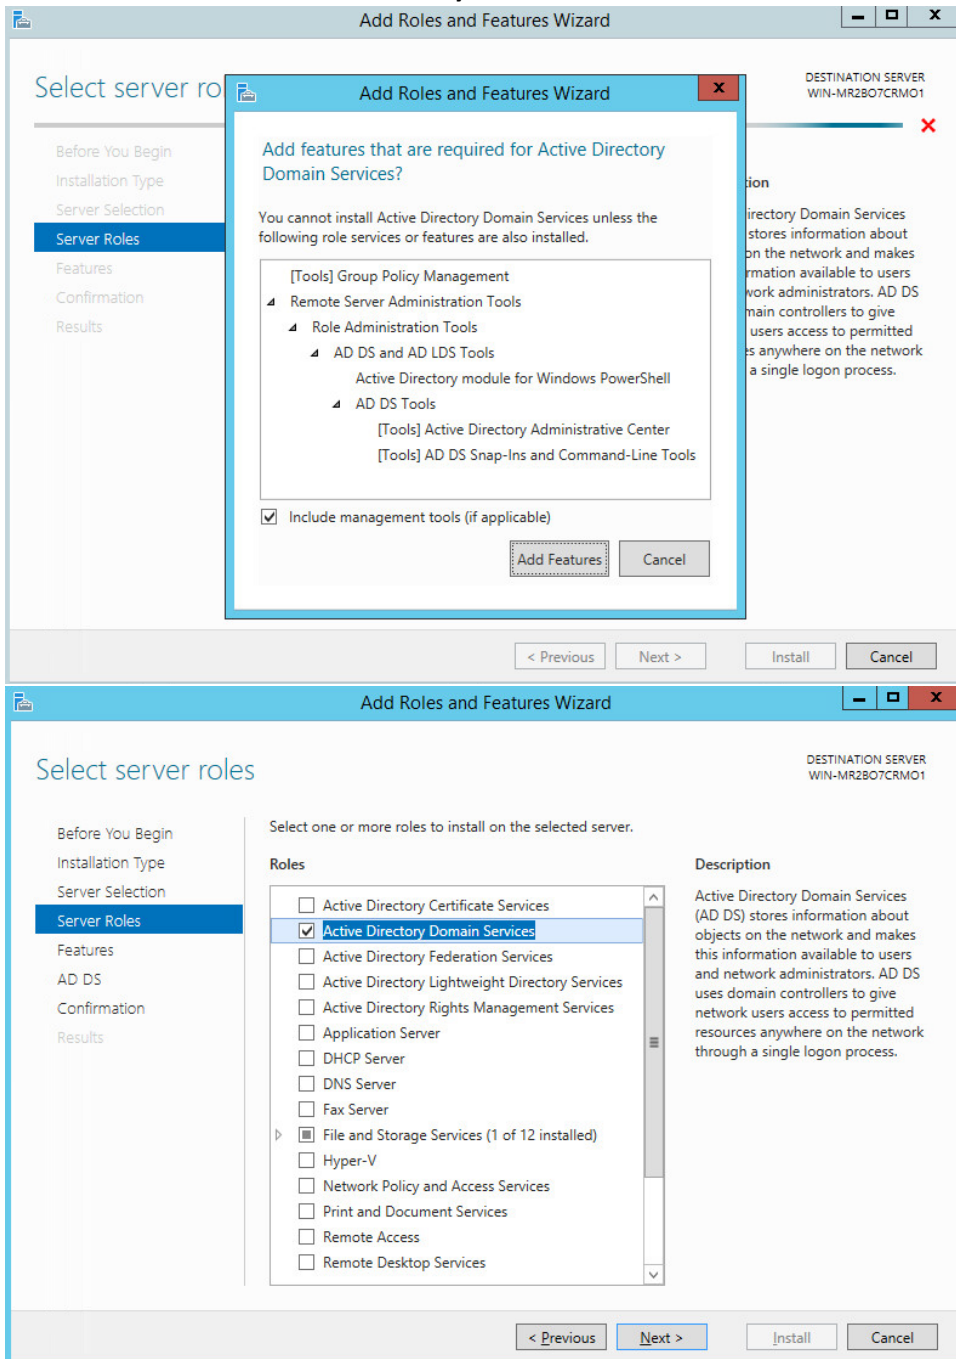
Add Roles and Features Wizard

Select server ro

DESTINATION SERVER
WIN-MR2BO7CRMO1

Before You Begin
Installation Type
Server Selection
Server Roles
Features
Confirmation
Results

Add Roles and Features Wizard

Add features that are required for Active Directory Domain Services?

You cannot install Active Directory Domain Services unless the following role services or features are also installed.

[Tools] Group Policy Management
Remote Server Administration Tools
Role Administration Tools
AD DS and AD LDS Tools
Active Directory module for Windows PowerShell
AD DS Tools
[Tools] Active Directory Administrative Center
[Tools] AD DS Snap-Ins and Command-Line Tools

Include management tools (if applicable)

Add Features
Cancel

ion
irectory Domain Services
stores information about
on the network and makes
rmation available to users
work administrators. AD DS
main controllers to give
users access to permitted
s anywhere on the network
a single logon process.

< Previous
Next >
Install
Cancel

Add Roles and Features Wizard

Select server roles

DESTINATION SERVER
WIN-MR2BO7CRMO1

Before You Begin
Installation Type
Server Selection
Server Roles
Features
AD DS
Confirmation
Results

Select one or more roles to install on the selected server.

Roles

Active Directory Certificate Services
Active Directory Domain Services
Active Directory Federation Services
Active Directory Lightweight Directory Services
Active Directory Rights Management Services
Application Server
DHCP Server
DNS Server
Fax Server
File and Storage Services (1 of 12 installed)
Hyper-V
Network Policy and Access Services
Print and Document Services
Remote Access
Remote Desktop Services

Description

Active Directory Domain Services (AD DS) stores information about objects on the network and makes this information available to users and network administrators. AD DS uses domain controllers to give network users access to permitted resources anywhere on the network through a single logon process.

< Previous
Next >
Install
Cancel